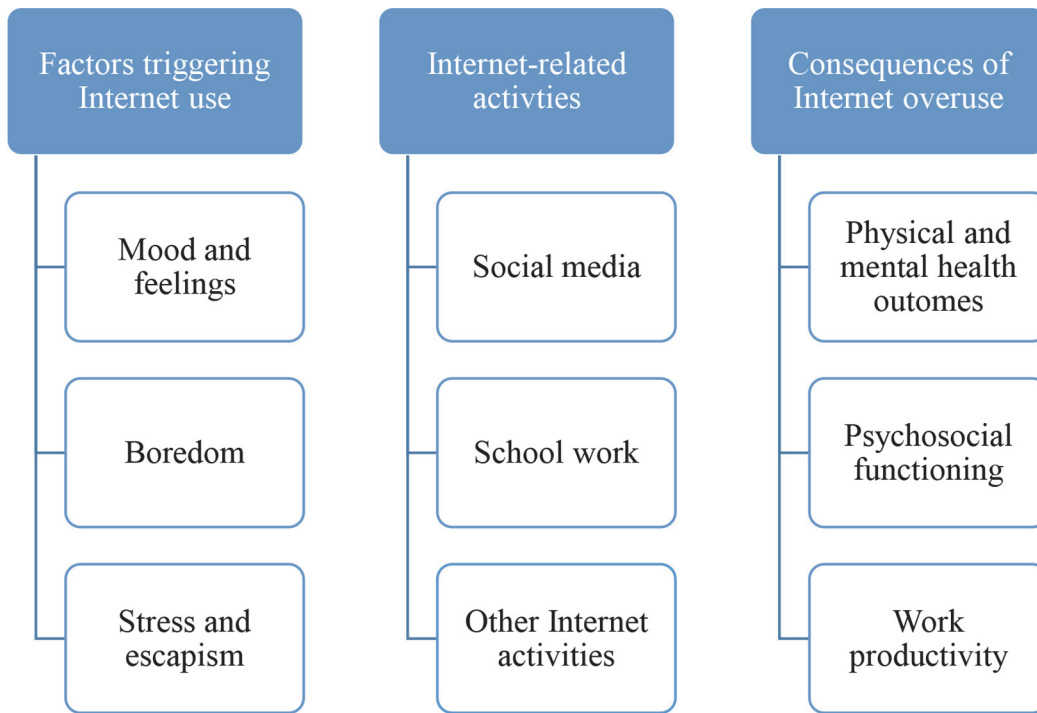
Factors triggering Internet use

Mood and feelings

Boredom

Stress and escapism

Internet-related activties

Social media

School work

Other Internet activities

Consequences of Internet overuse

Physical and mental health outomes

Psychosocial functioning

Work productivity